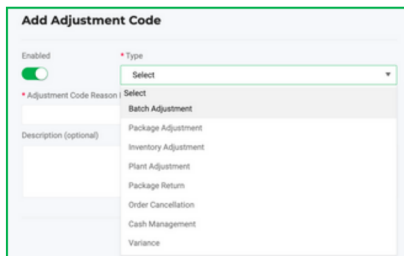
Add Adjustment Code

Enabled

* Type

Select

* Adjustment Code Reason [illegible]

Description (optional)

Select
Batch Adjustment
Package Adjustment
Inventory Adjustment
Plant Adjustment
Package Return
Order Cancellation
Cash Management
Variance